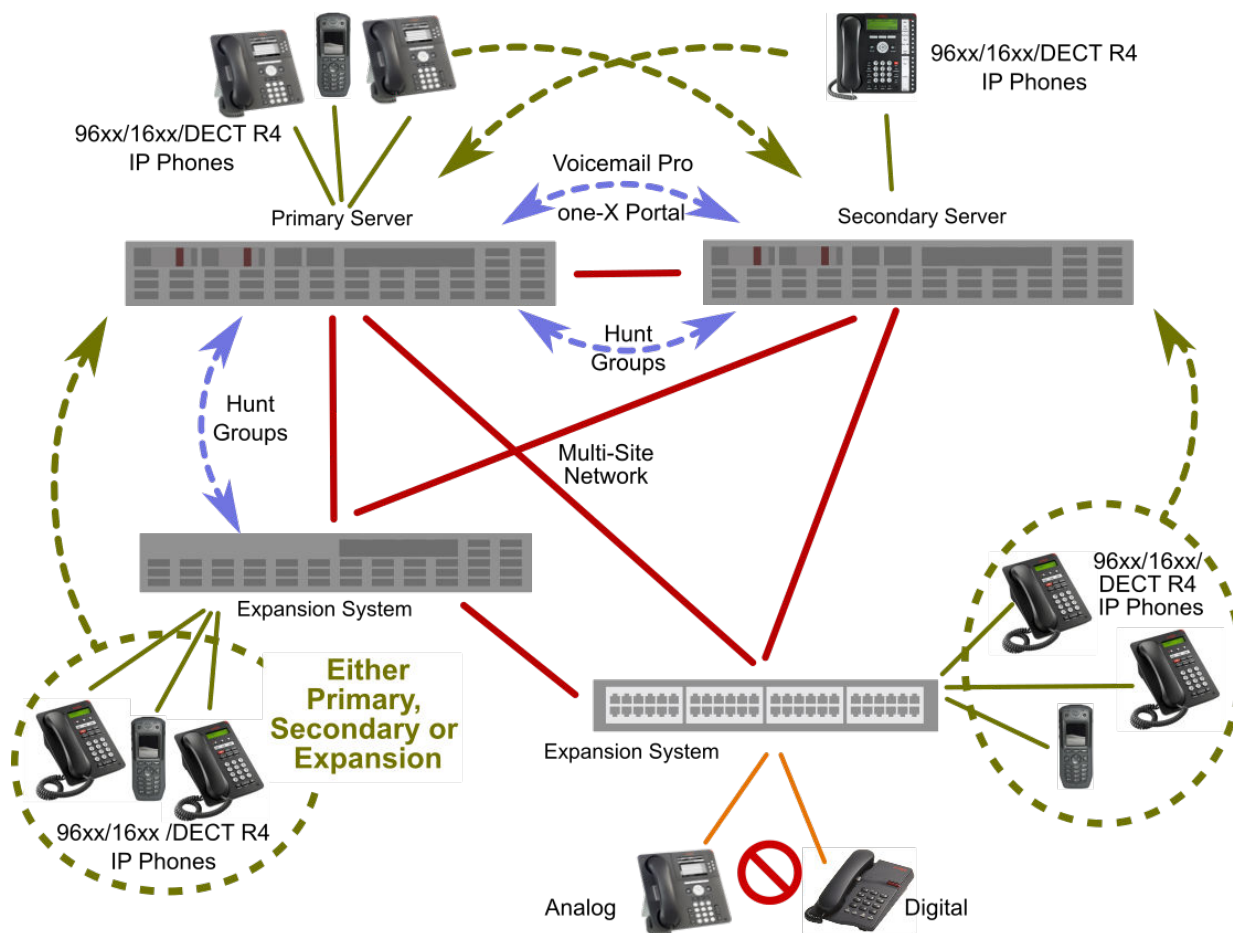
96xx/16xx/DECT R4
IP Phones

96xx/16xx/DECT R4
IP Phones

Voicemail Pro

Primary Server

one-X Portal

Secondary Server

Hunt
Groups

Hunt
Groups

Multi-Site
Network

Expansion System

96xx/16xx/
DECT R4
IP Phones

Either
Primary,
Secondary or
Expansion

Expansion System

96xx/16xx /DECT R4
IP Phones

Analog

Digital